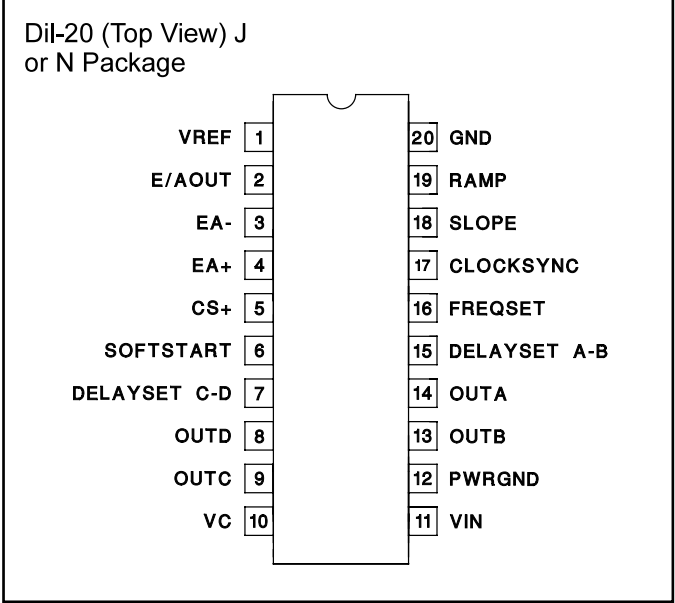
Dil-20 (Top View) J
or N Package

VREF 1
E/AOUT 2
EA- 3
EA+ 4
CS+ 5
SOFTSTART 6
DELAYSET C-D 7
OUTD 8
OUTC 9
VC 10

20 GND
19 RAMP
18 SLOPE
17 CLOCKSYNC
16 FREQSET
15 DELAYSET A-B
14 OUTA
13 OUTB
12 PWRGND
11 VIN